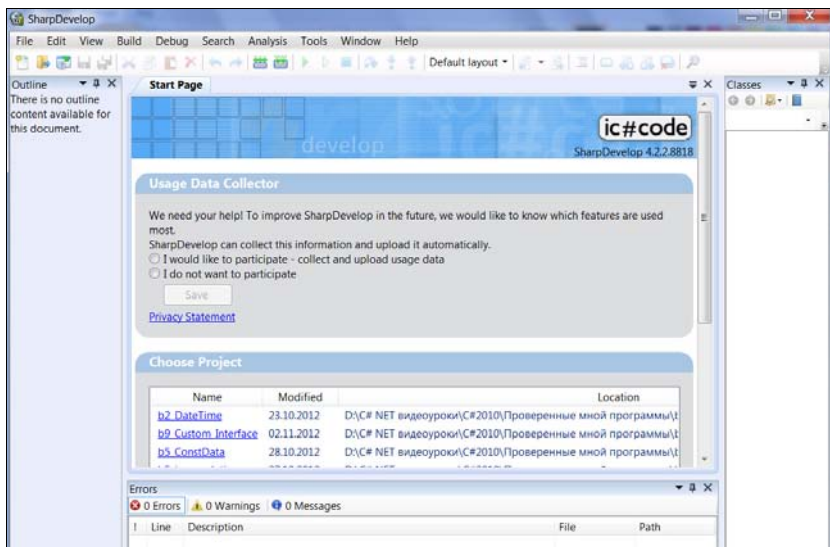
SharpDevelop

File Edit View Build Debug Search Analysis Tools Window Help

Default layout

Outline

There is no outline content available for this document.

Start Page

develop

ic#code

SharpDevelop 4.2.2.8818

Usage Data Collector

We need your help! To improve SharpDevelop in the future, we would like to know which features are used most.

SharpDevelop can collect this information and upload it automatically.

I would like to participate - collect and upload usage data

I do not want to participate

Save

Privacy Statement

Choose Project

| Name | Modified | Location |
|---|---|---|
| b2 DateTime | 23.10.2012 | D:\C# NET видеоуроки\C#2010\Проверенные мной программы\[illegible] |
| b9 Custom Interface | 02.11.2012 | D:\C# NET видеоуроки\C#2010\Проверенные мной программы\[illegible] |
| b5 ConstData | 28.10.2012 | D:\C# NET видеоуроки\C#2010\Проверенные мной программы\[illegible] |

Classes

Errors

0 Errors 0 Warnings 0 Messages

| ! | Line | Description | File | Path |
|---|---|---|---|---|